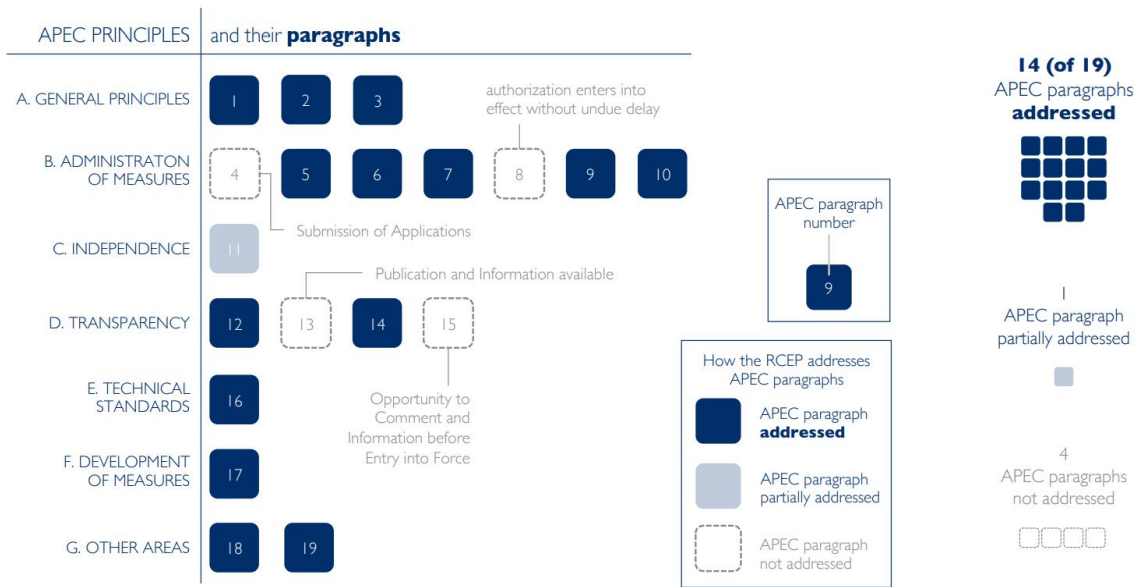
APEC PRINCIPLES and their **paragraphs**

A. GENERAL PRINCIPLES 1 2 3

authorization enters into effect without undue delay

B. ADMINISTRATON OF MEASURES 4 5 6 7 8 9 10

Submission of Applications

C. INDEPENDENCE 11

Publication and Information available

D. TRANSPARENCY 12 13 14 15

E. TECHNICAL STANDARDS 16

Opportunity to Comment and Information before Entry into Force

F. DEVELOPMENT OF MEASURES 17

G. OTHER AREAS 18 19

APEC paragraph number

9

How the RCEP addresses APEC paragraphs

APEC paragraph **addressed**

APEC paragraph partially addressed

APEC paragraph not addressed

**14 (of 19)** APEC paragraphs **addressed**

1 APEC paragraph partially addressed

4 APEC paragraphs not addressed